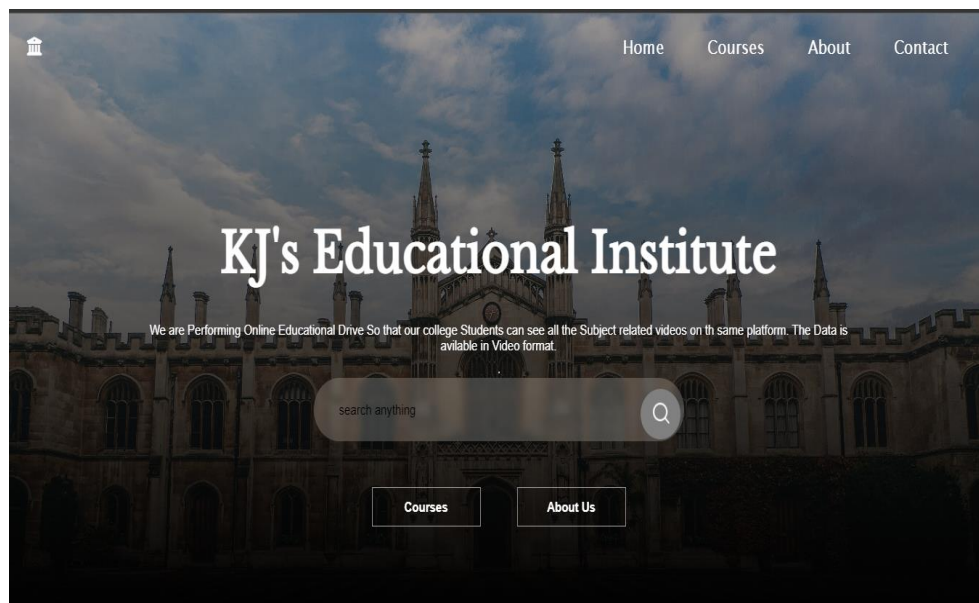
Home Courses About Contact

KJ's Educational Institute

We are Performing Online Educational Drive So that our college Students can see all the Subject related videos on th same platform. The Data is avilable in Video format.

search anything

Courses

About Us